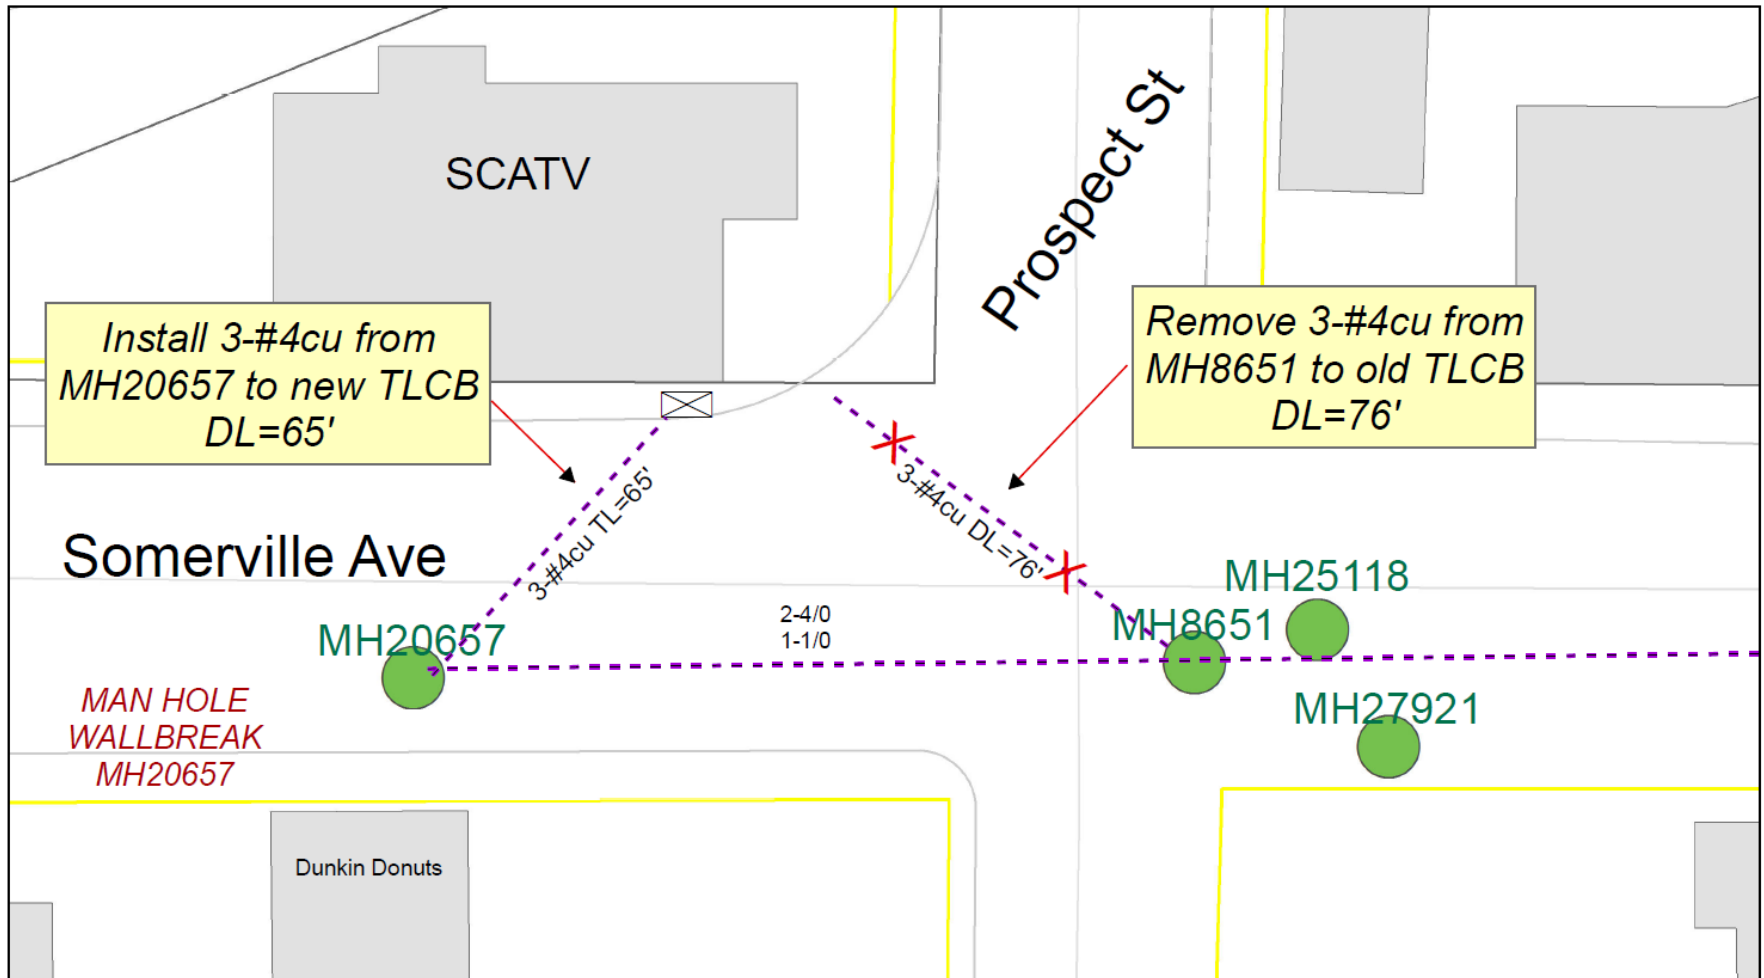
SCATV

Prospect St

Install 3-#4cu from MH20657 to new TLCB DL=65'

Remove 3-#4cu from MH8651 to old TLCB DL=76'

Somerville Ave

3-#4cu TL=65'

3-#4cu DL=76'

MH25118

MH8651

MH20657

2-4/0
1-1/0

MH27921

MAN HOLE
WALLBREAK
MH20657

Dunkin Donuts